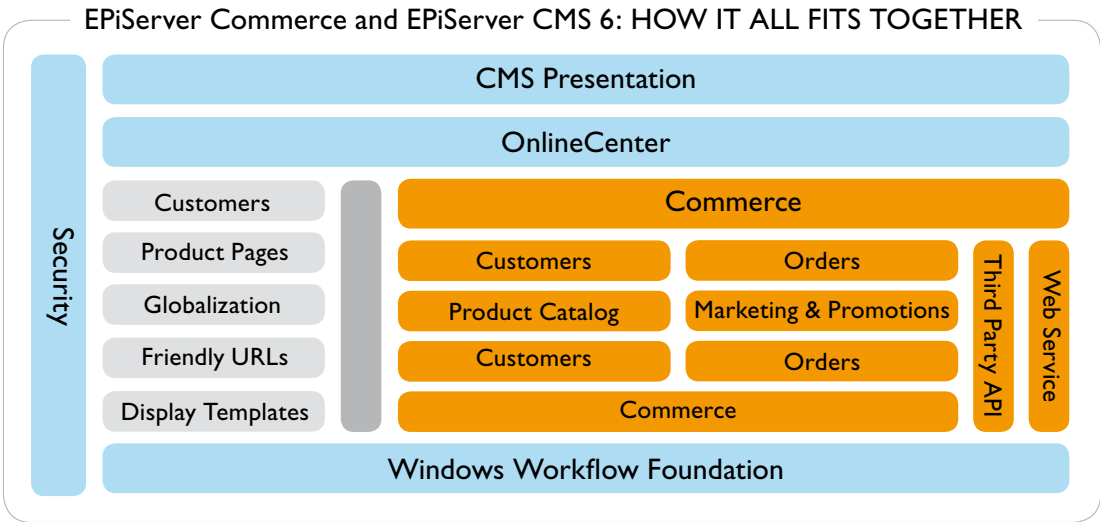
EPiServer Commerce and EPiServer CMS 6: HOW IT ALL FITS TOGETHER

Security

CMS Presentation

OnlineCenter

Customers

Product Pages

Globalization

Friendly URLs

Display Templates

Commerce

Customers

Orders

Product Catalog

Marketing & Promotions

Customers

Orders

Commerce

Third Party API

Web Service

Windows Workflow Foundation